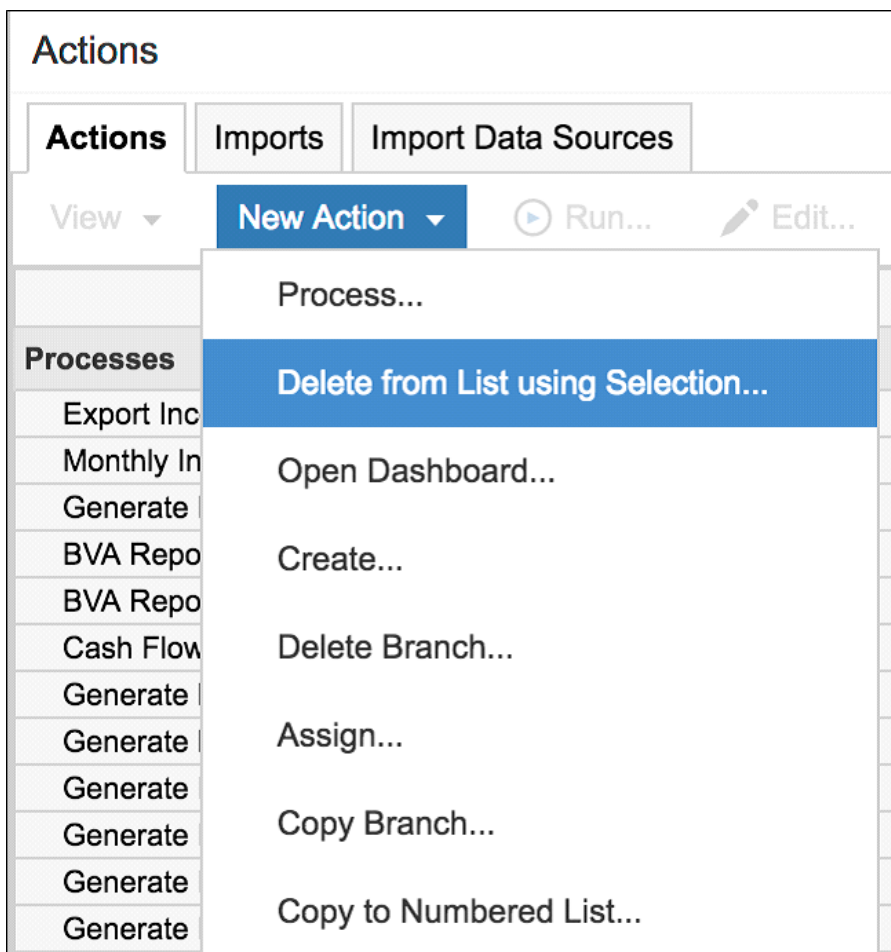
Actions

Actions | Imports | Import Data Sources

View | New Action | Run... | Edit...

Process...

Delete from List using Selection...

Open Dashboard...

Create...

Delete Branch...

Assign...

Copy Branch...

Copy to Numbered List...

Processes

Export Inc

Monthly In

Generate

BVA Repo

BVA Repo

Cash Flow

Generate

Generate

Generate

Generate

Generate

Generate